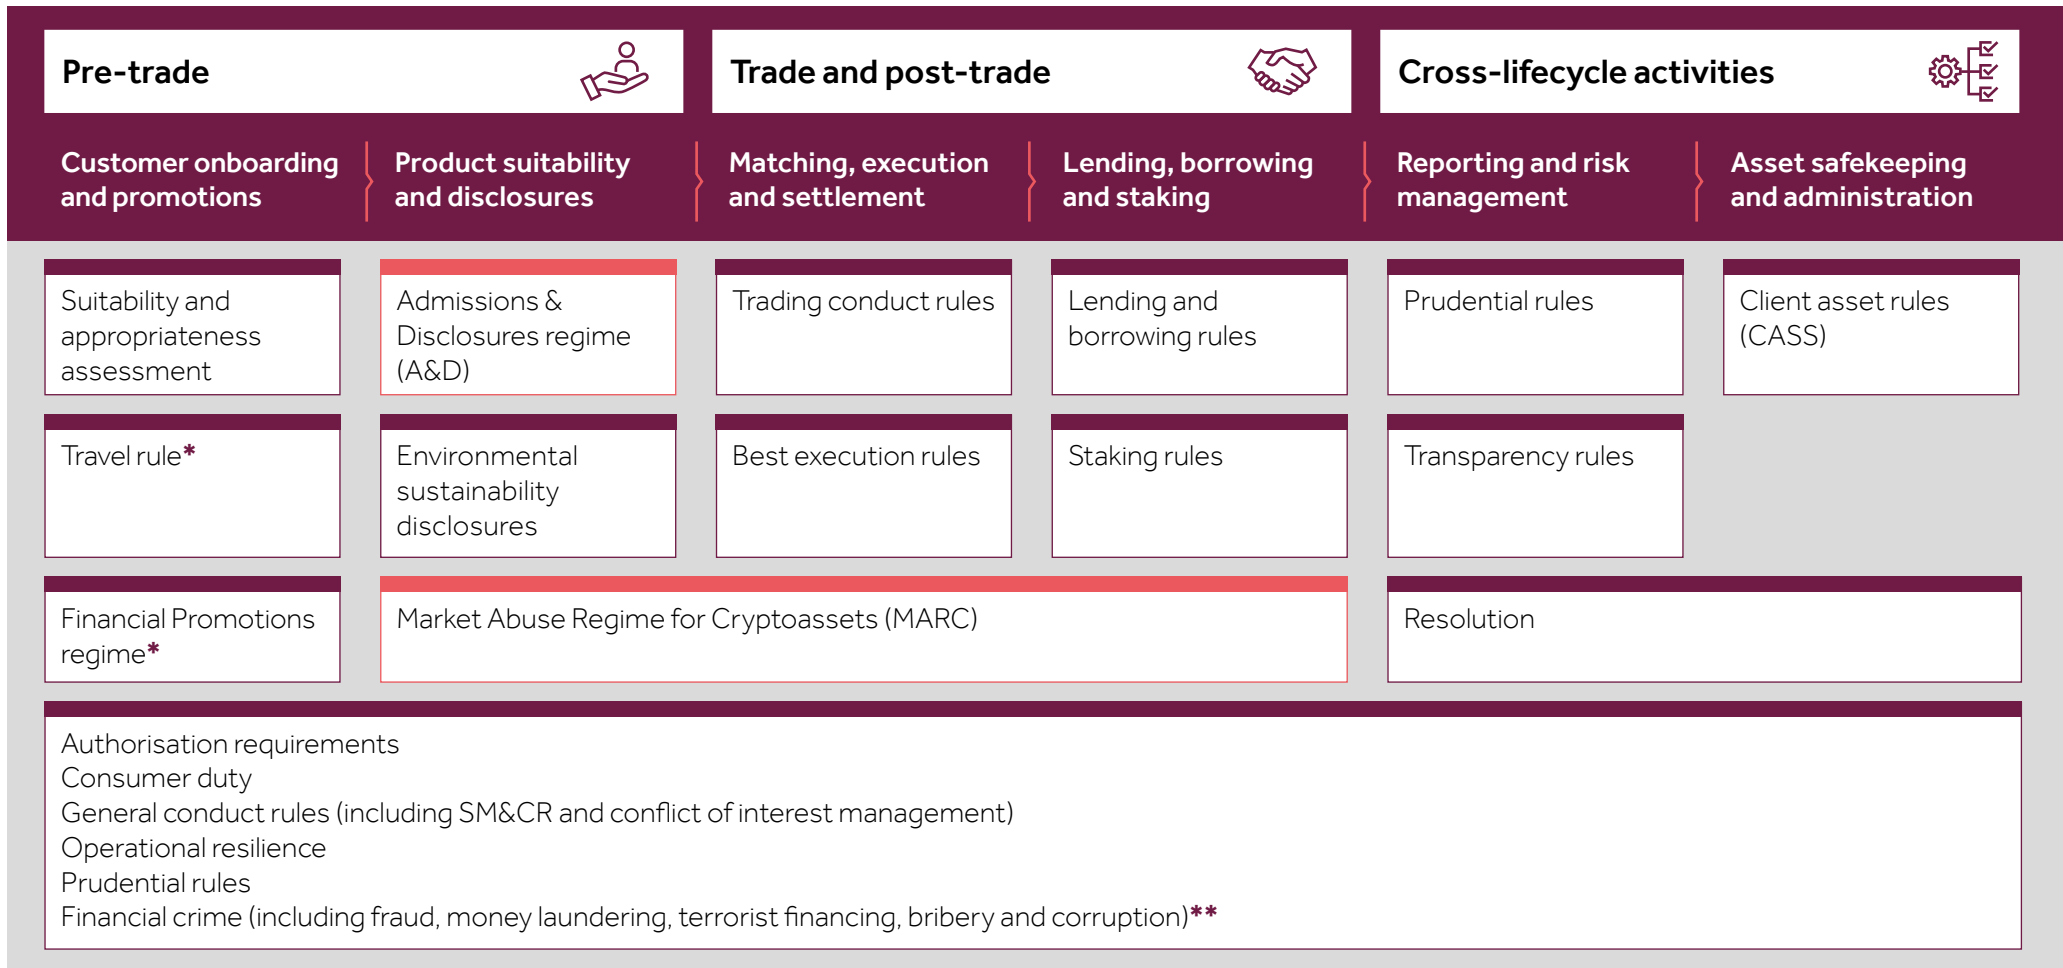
Pre-trade

Trade and post-trade

Cross-lifecycle activities

Customer onboarding and promotions

Product suitability and disclosures

Matching, execution and settlement

Lending, borrowing and staking

Reporting and risk management

Asset safekeeping and administration

Suitability and appropriateness assessment

Admissions & Disclosures regime (A&D)

Trading conduct rules

Lending and borrowing rules

Prudential rules

Client asset rules (CASS)

Travel rule*

Environmental sustainability disclosures

Best execution rules

Staking rules

Transparency rules

Financial Promotions regime*

Market Abuse Regime for Cryptoassets (MARC)

Resolution

Authorisation requirements
Consumer duty
General conduct rules (including SM&CR and conflict of interest management)
Operational resilience
Prudential rules
Financial crime (including fraud, money laundering, terrorist financing, bribery and corruption)**